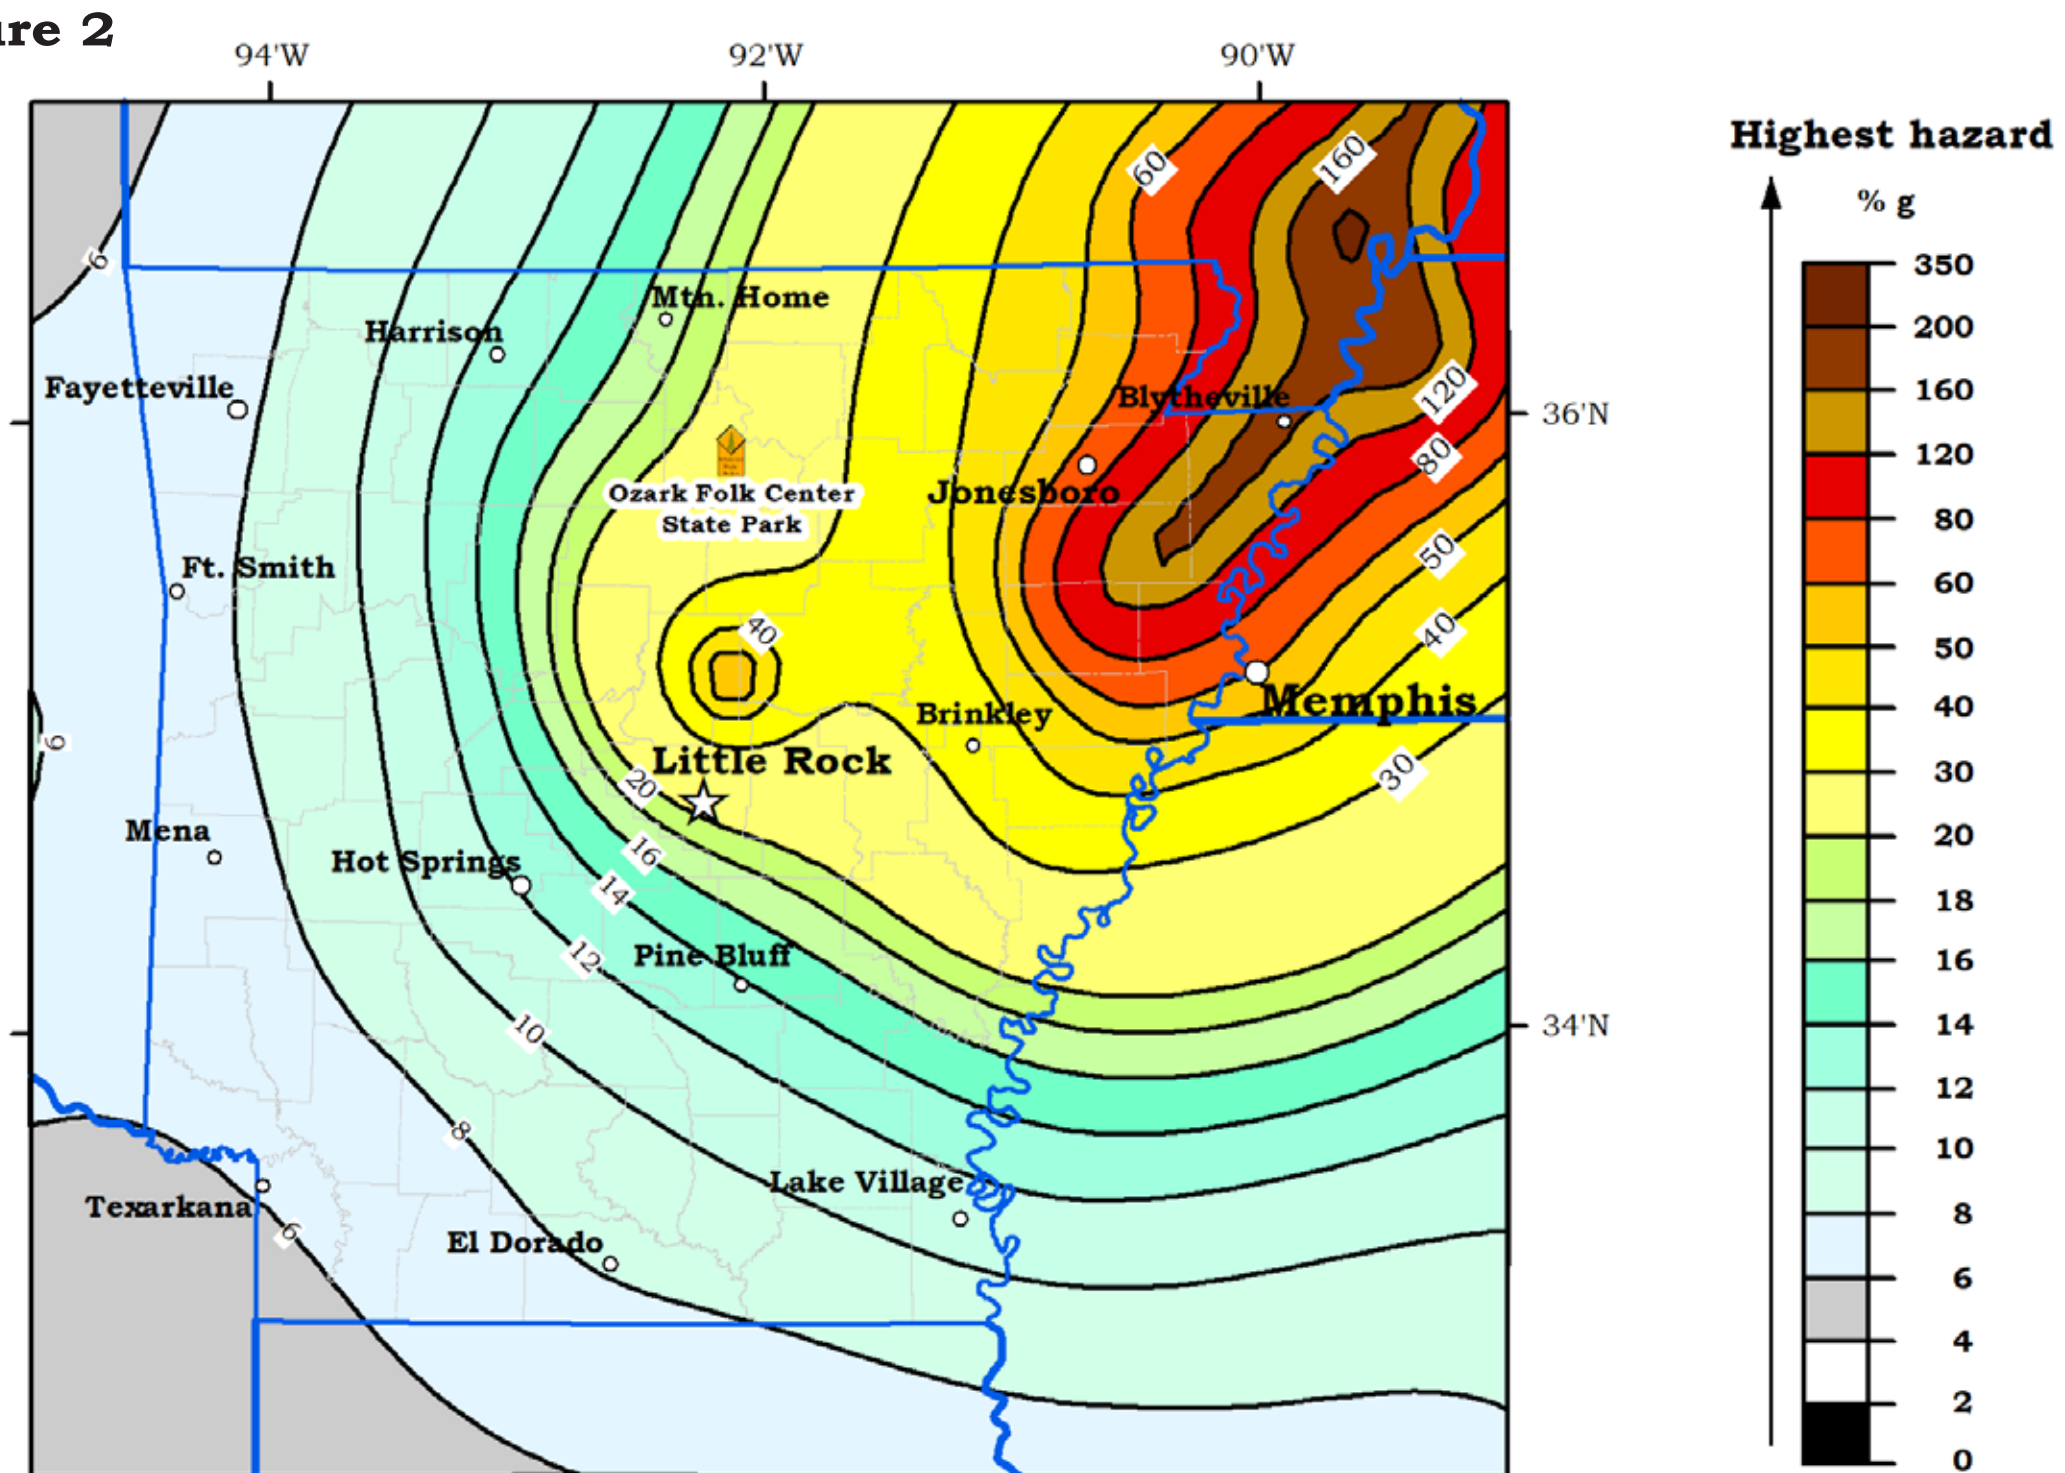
re 2

94'W
92'W
90'W

36'N
34'N

Highest hazard
% g
350
200
160
120
80
60
50
40
30
20
18
16
14
12
10
8
6
4
2
0

6
60
160
Mtn. Home
Harrison
Fayetteville
Blytheville
120
80
Ozark Folk Center State Park
Jonesboro
50
Ft. Smith
40
40
6
Brinkley
Memphis
Little Rock
20
30
Mena
16
Hot Springs
14
12
Pine Bluff
10
8
Lake Village
Texarkana
6
El Dorado